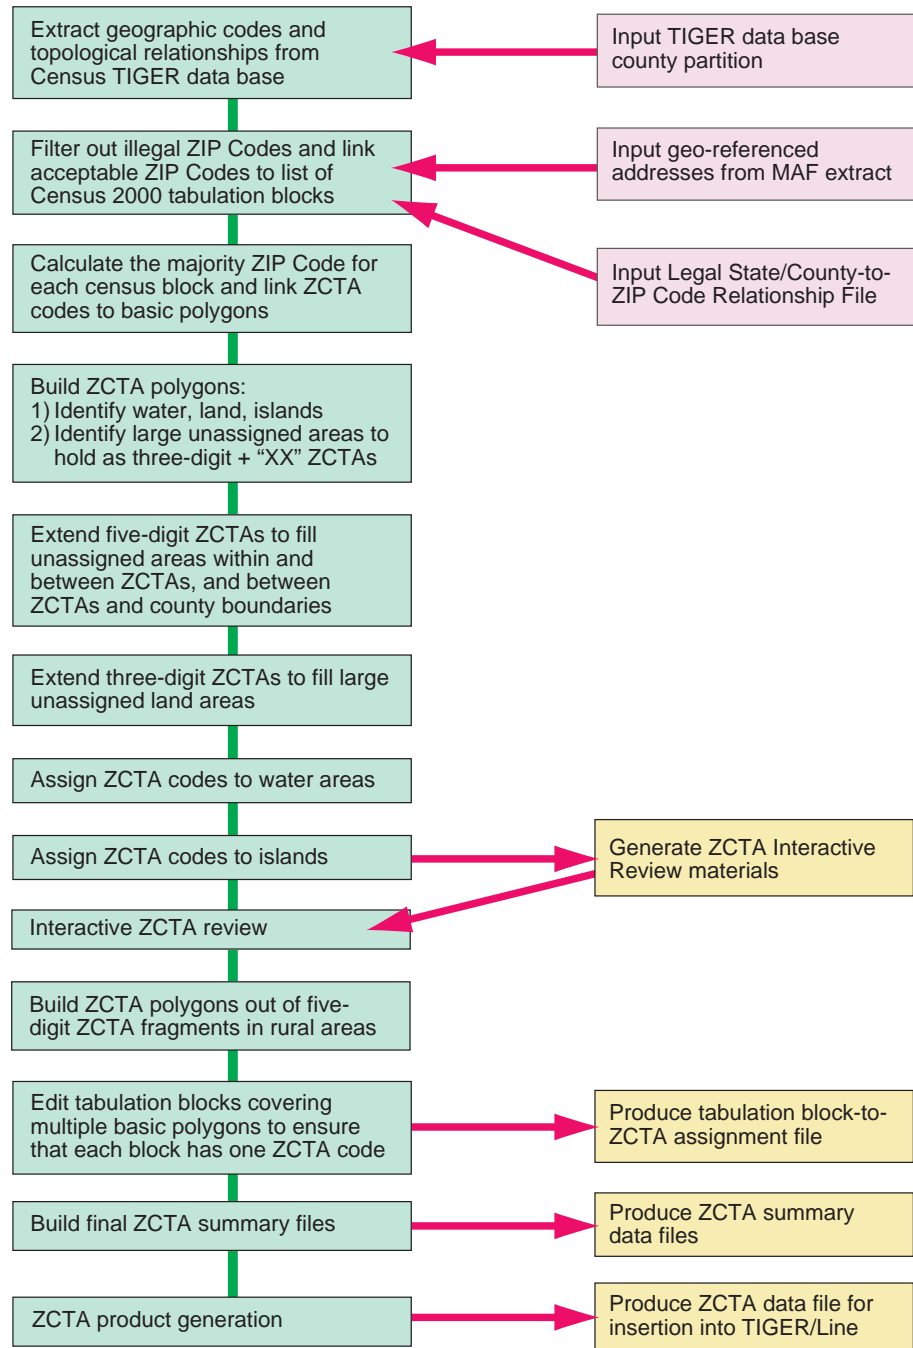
Extract geographic codes and topological relationships from Census TIGER data base

Input TIGER data base county partition

Filter out illegal ZIP Codes and link acceptable ZIP Codes to list of Census 2000 tabulation blocks

Input geo-referenced addresses from MAF extract

Input Legal State/County-to-ZIP Code Relationship File

Calculate the majority ZIP Code for each census block and link ZCTA codes to basic polygons

Build ZCTA polygons:
1) Identify water, land, islands
2) Identify large unassigned areas to hold as three-digit + "XX" ZCTAs

Extend five-digit ZCTAs to fill unassigned areas within and between ZCTAs, and between ZCTAs and county boundaries

Extend three-digit ZCTAs to fill large unassigned land areas

Assign ZCTA codes to water areas

Assign ZCTA codes to islands

Generate ZCTA Interactive Review materials

Interactive ZCTA review

Build ZCTA polygons out of five-digit ZCTA fragments in rural areas

Edit tabulation blocks covering multiple basic polygons to ensure that each block has one ZCTA code

Produce tabulation block-to-ZCTA assignment file

Build final ZCTA summary files

Produce ZCTA summary data files

ZCTA product generation

Produce ZCTA data file for insertion into TIGER/Line